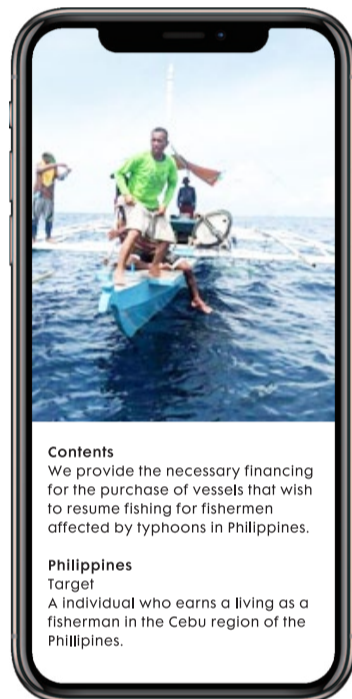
Contents
We provide the necessary financing for the purchase of vessels that wish to resume fishing for fishermen affected by typhoons in Philippines.

Philippines
Target
A individual who earns a living as a fisherman in the Cebu region of the Phillipines.